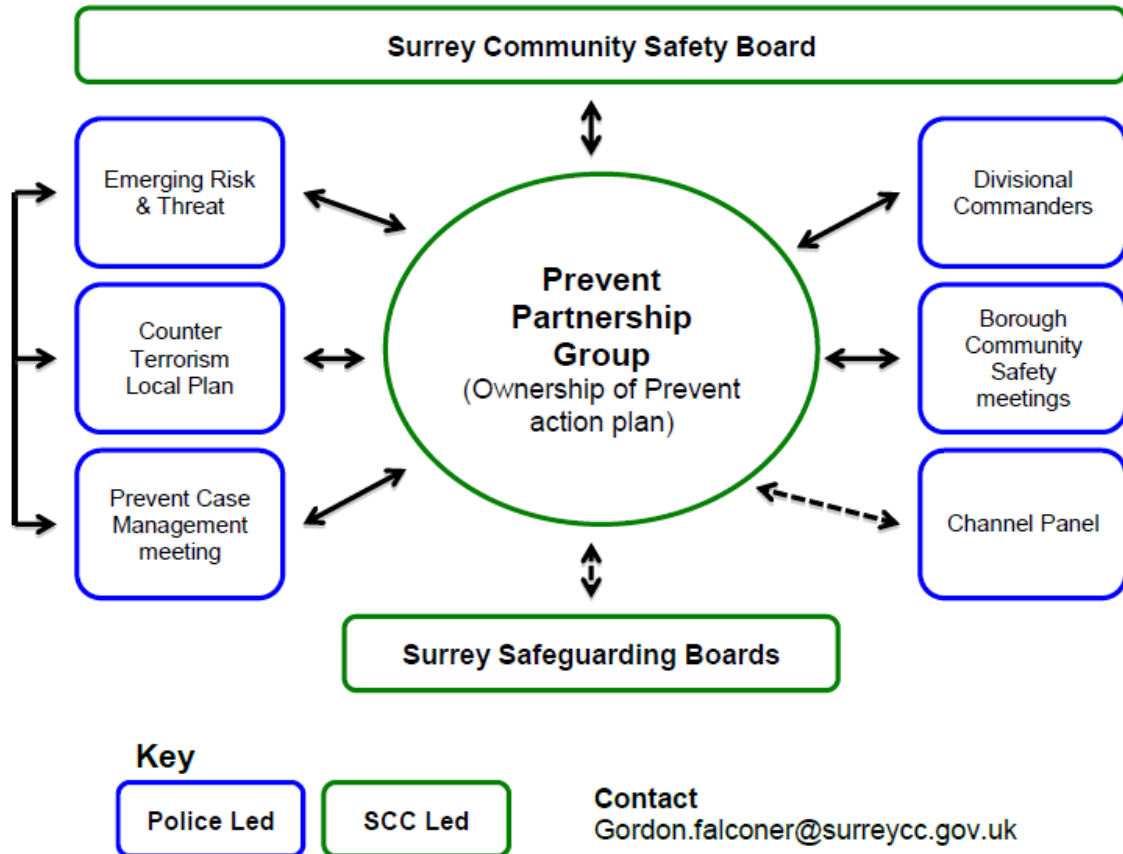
Surrey Community Safety Board

Emerging Risk & Threat

Counter Terrorism Local Plan

Prevent Case Management meeting

Prevent Partnership Group (Ownership of Prevent action plan)

Divisional Commanders

Borough Community Safety meetings

Channel Panel

Surrey Safeguarding Boards

Key

Police Led

SCC Led

Contact
Gordon.falconer@surreycc.gov.uk